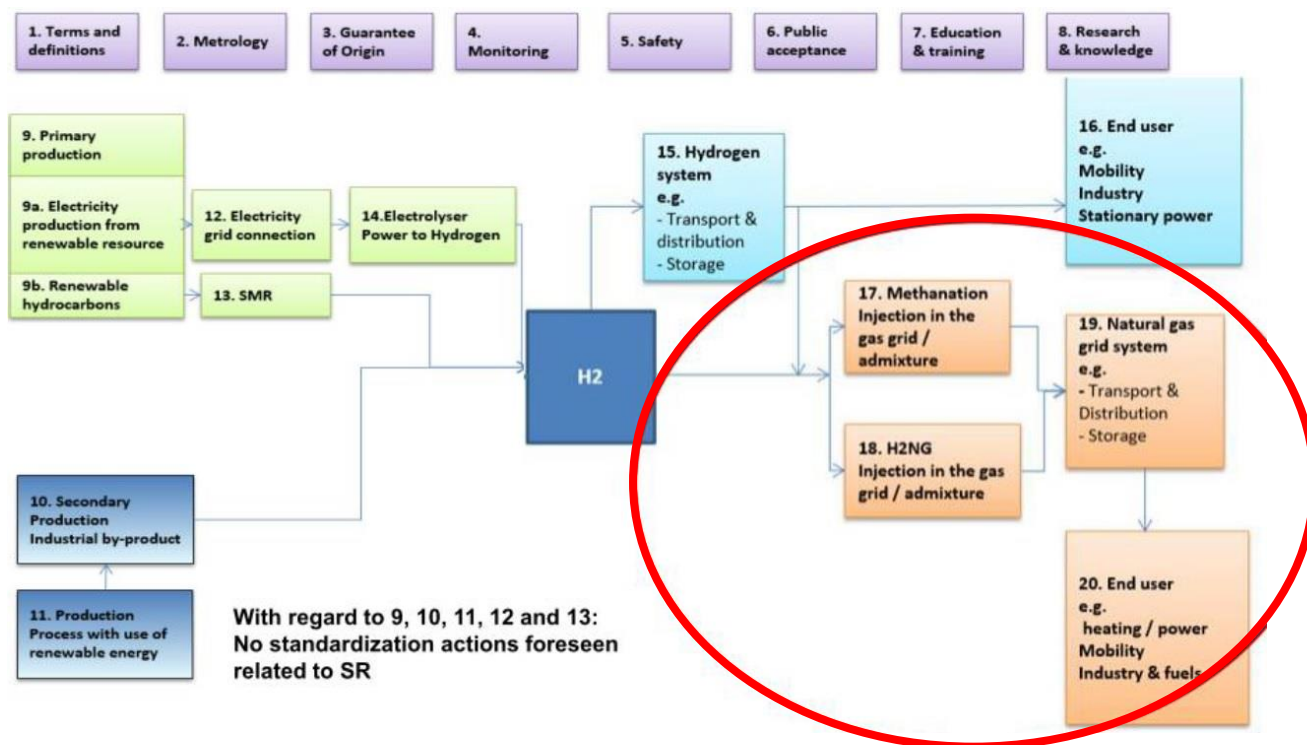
1. Terms and definitions

2. Metrology

3. Guarantee of Origin

4. Monitoring

5. Safety

6. Public acceptance

7. Education & training

8. Research & knowledge

9. Primary production

9a. Electricity production from renewable resource

9b. Renewable hydrocarbons

12. Electricity grid connection

13. SMR

14.Electrolyser Power to Hydrogen

15. Hydrogen system e.g. - Transport & distribution - Storage

16. End user e.g. Mobility Industry Stationary power

H2

17. Methanation Injection in the gas grid / admixture

18. H2NG Injection in the gas grid / admixture

19. Natural gas grid system e.g. - Transport & Distribution - Storage

20. End user e.g. heating / power Mobility Industry & fuels

10. Secondary Production Industrial by-product

11. Production Process with use of renewable energy

With regard to 9, 10, 11, 12 and 13: No standardization actions foreseen related to SR